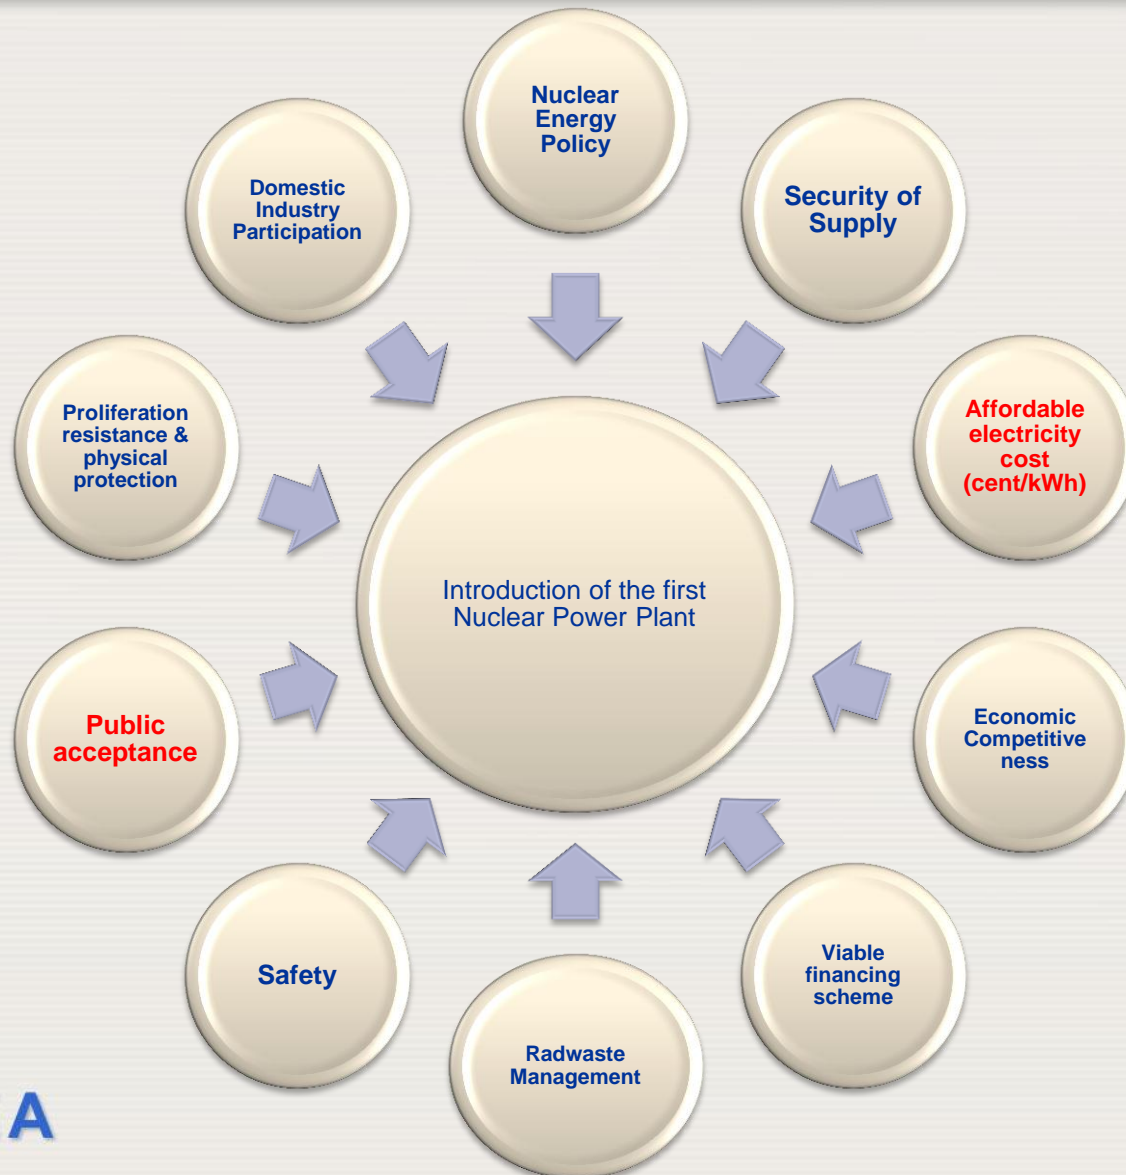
Nuclear Energy Policy

Security of Supply

Affordable electricity cost (cent/kWh)

Economic Competitive ness

Viable financing scheme

Radwaste Management

Safety

Public acceptance

Proliferation resistance & physical protection

Domestic Industry Participation

Introduction of the first Nuclear Power Plant

A